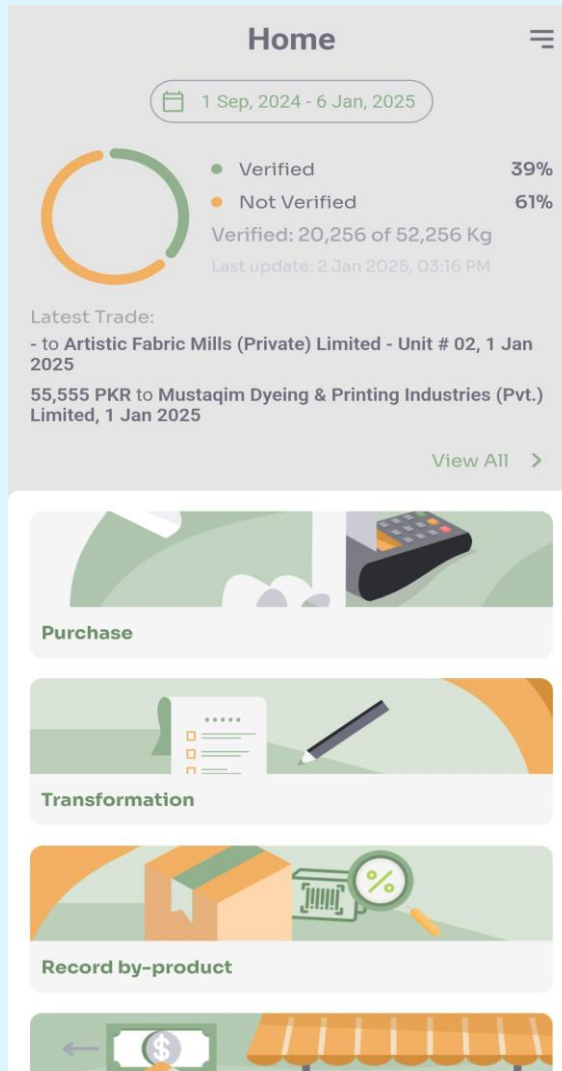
Home

1 Sep, 2024 - 6 Jan, 2025

Verified 39%
Not Verified 61%
Verified: 20,256 of 52,256 Kg
Last update: 2 Jan 2025, 03:16 PM

Latest Trade:
- to Artistic Fabric Mills (Private) Limited - Unit # 02, 1 Jan 2025
55,555 PKR to Mustaqim Dyeing & Printing Industries (Pvt.) Limited, 1 Jan 2025

View All >

Purchase

Transformation

Record by-product